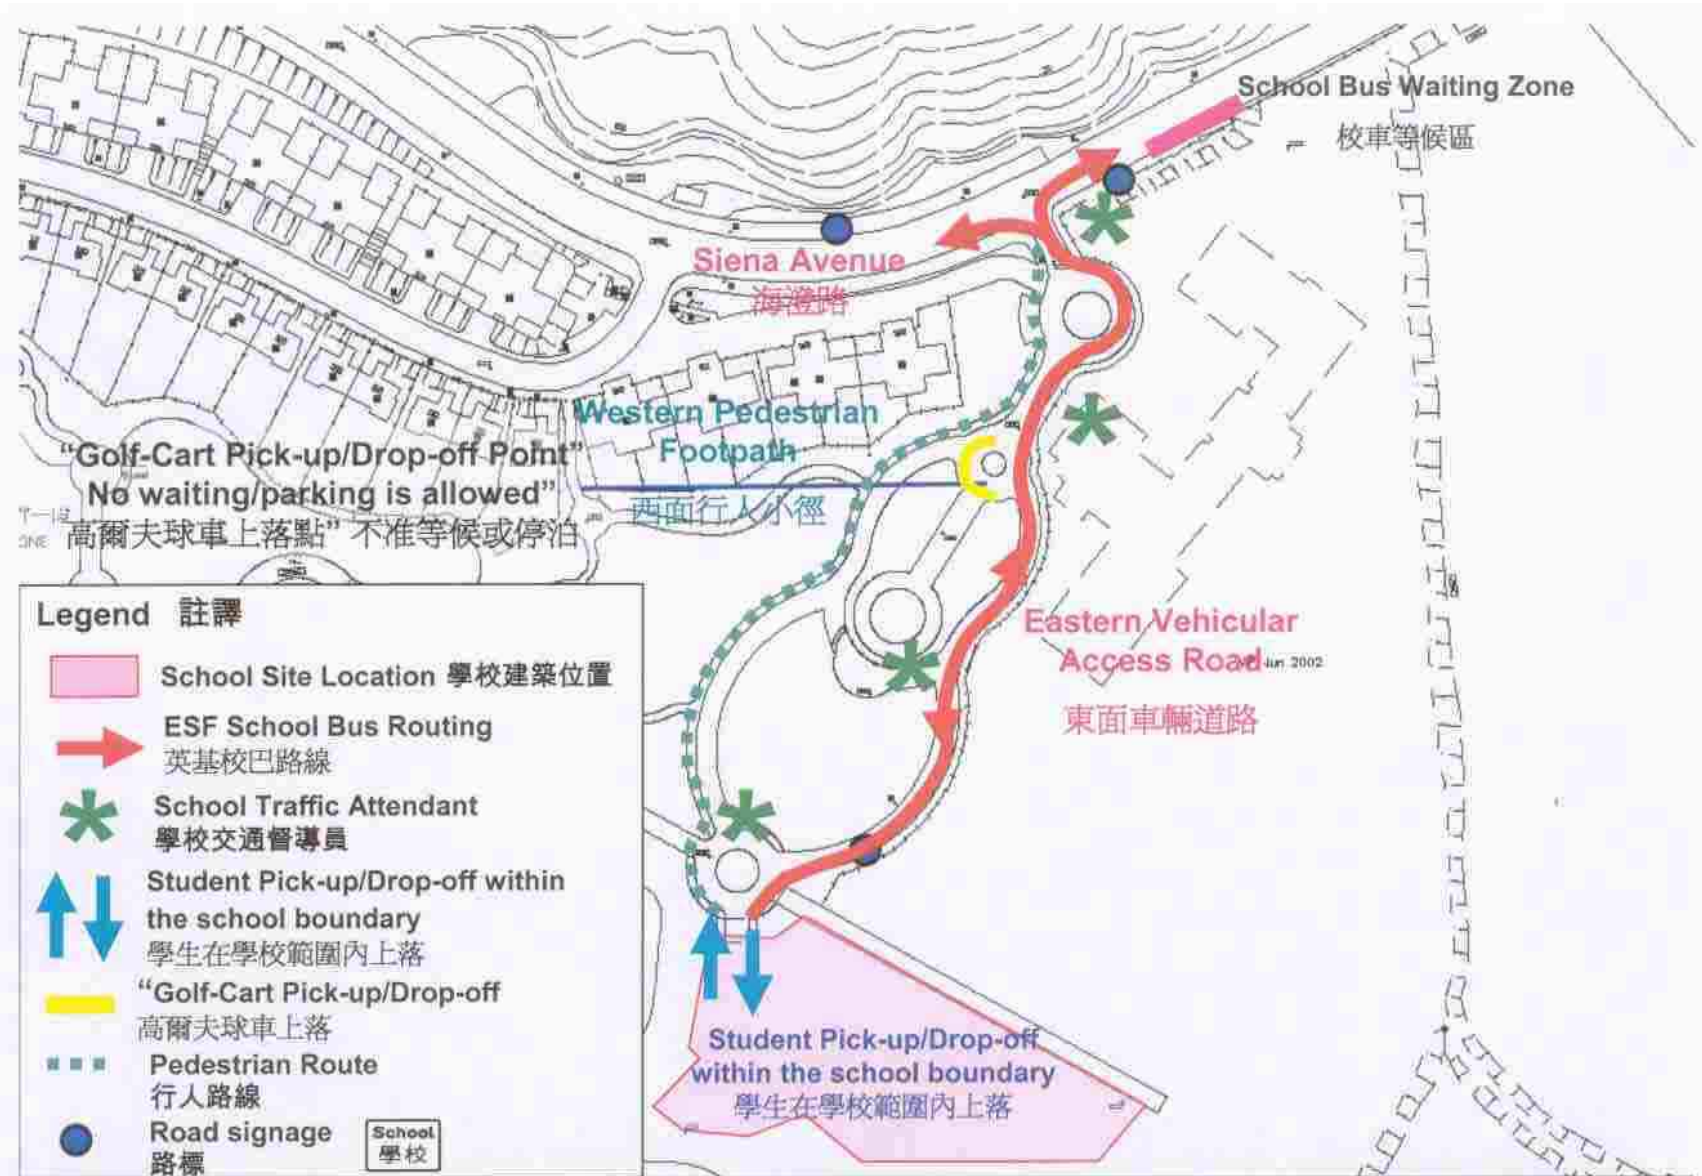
School Bus Waiting Zone
校車等候區

Siena Avenue
海澄路

Western Pedestrian Footpath
西面行人小徑

"Golf-Cart Pick-up/Drop-off Point"
"No waiting/parking is allowed"
"高爾夫球車上落點" 不准等候或停泊

Eastern Vehicular Access Road
東面車輛道路

Jun 2002

Legend 註譯
School Site Location 學校建築位置
ESF School Bus Routing
英基校巴路線
School Traffic Attendant
學校交通督導員
Student Pick-up/Drop-off within the school boundary
學生在學校範圍內上落
"Golf-Cart Pick-up/Drop-off
高爾夫球車上落
Pedestrian Route
行人路線
Road signage
路標
School
學校

Student Pick-up/Drop-off within the school boundary
學生在學校範圍內上落